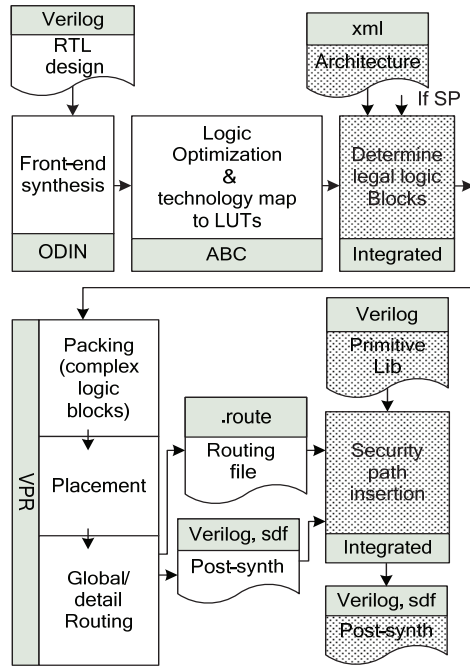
Verilog
RTL design

xml
Architecture

If SP

Front-end synthesis
ODIN

Logic Optimization & technology map to LUTs
ABC

Determine legal logic Blocks
Integrated

VPR

Packing (complex logic blocks)

Placement

Global/ detail Routing

.route
Routing file

Verilog, sdf
Post-synth

Verilog
Primitive Lib

Security path insertion
Integrated

Verilog, sdf
Post-synth